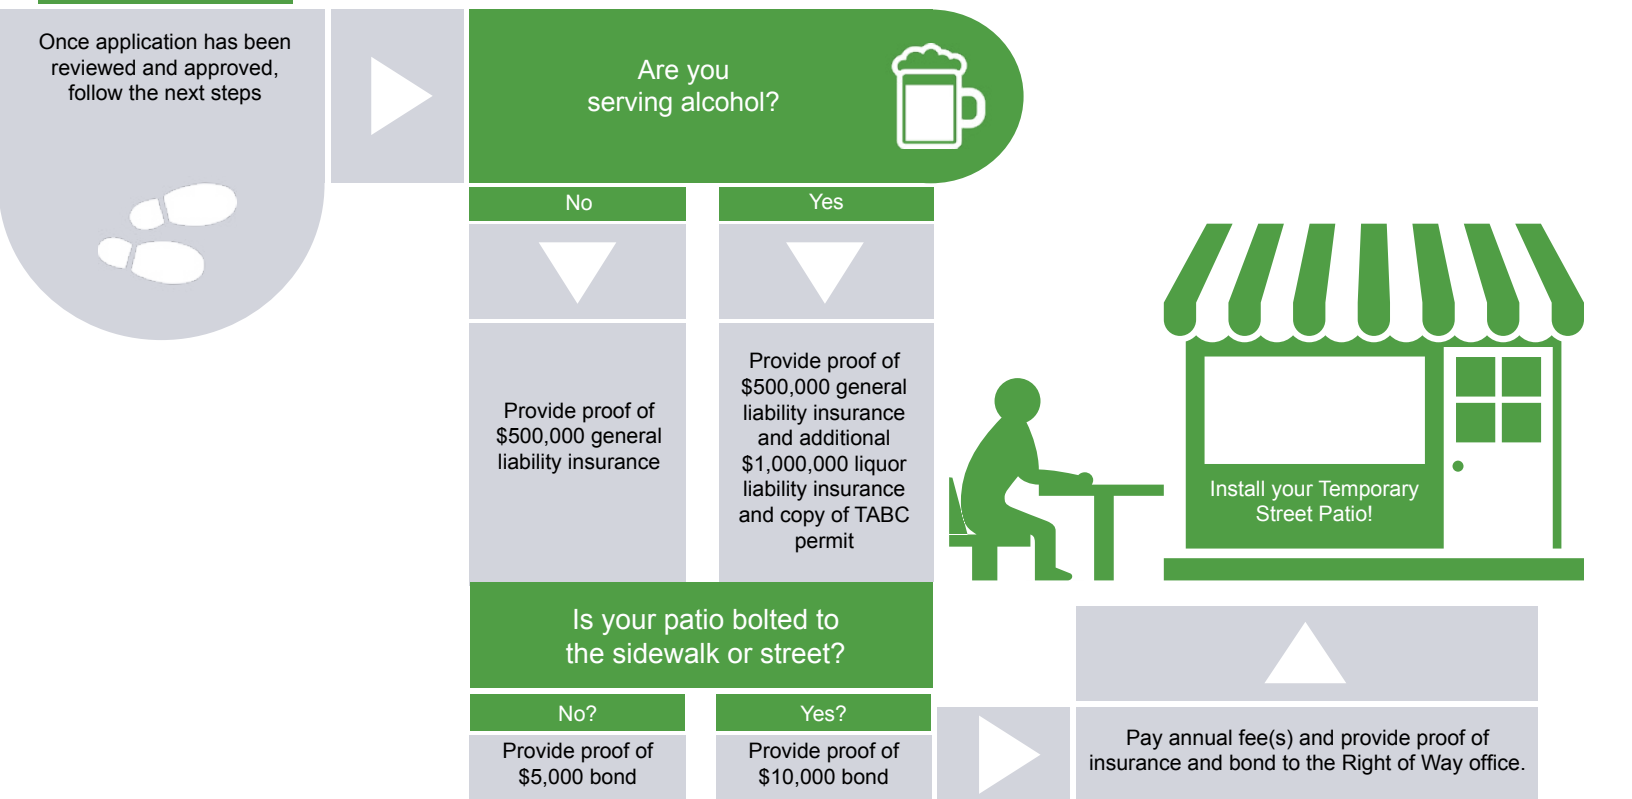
Once application has been reviewed and approved, follow the next steps

Are you serving alcohol?

No

Yes

Provide proof of $500,000 general liability insurance

Provide proof of $500,000 general liability insurance and additional $1,000,000 liquor liability insurance and copy of TABC permit

Is your patio bolted to the sidewalk or street?

No?

Yes?

Provide proof of $5,000 bond

Provide proof of $10,000 bond

Pay annual fee(s) and provide proof of insurance and bond to the Right of Way office.

Install your Temporary Street Patio!